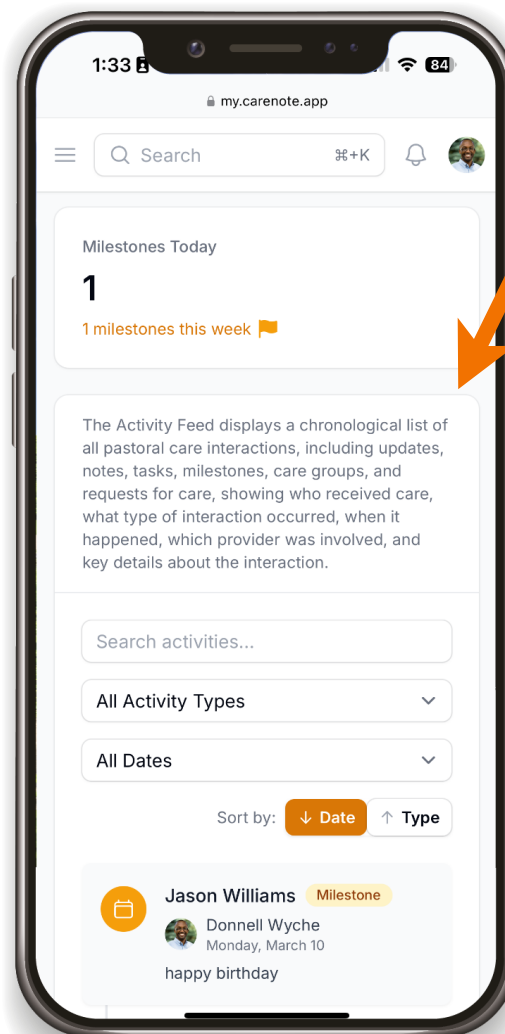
1:33

84

my.carenote.app

Search ⌘+K

Milestones Today

1

1 milestones this week

The Activity Feed displays a chronological list of all pastoral care interactions, including updates, notes, tasks, milestones, care groups, and requests for care, showing who received care, what type of interaction occurred, when it happened, which provider was involved, and key details about the interaction.

Search activities...

All Activity Types

All Dates

Sort by: ↓ Date ↑ Type

Jason Williams Milestone

Donnell Wyche
Monday, March 10

happy birthday